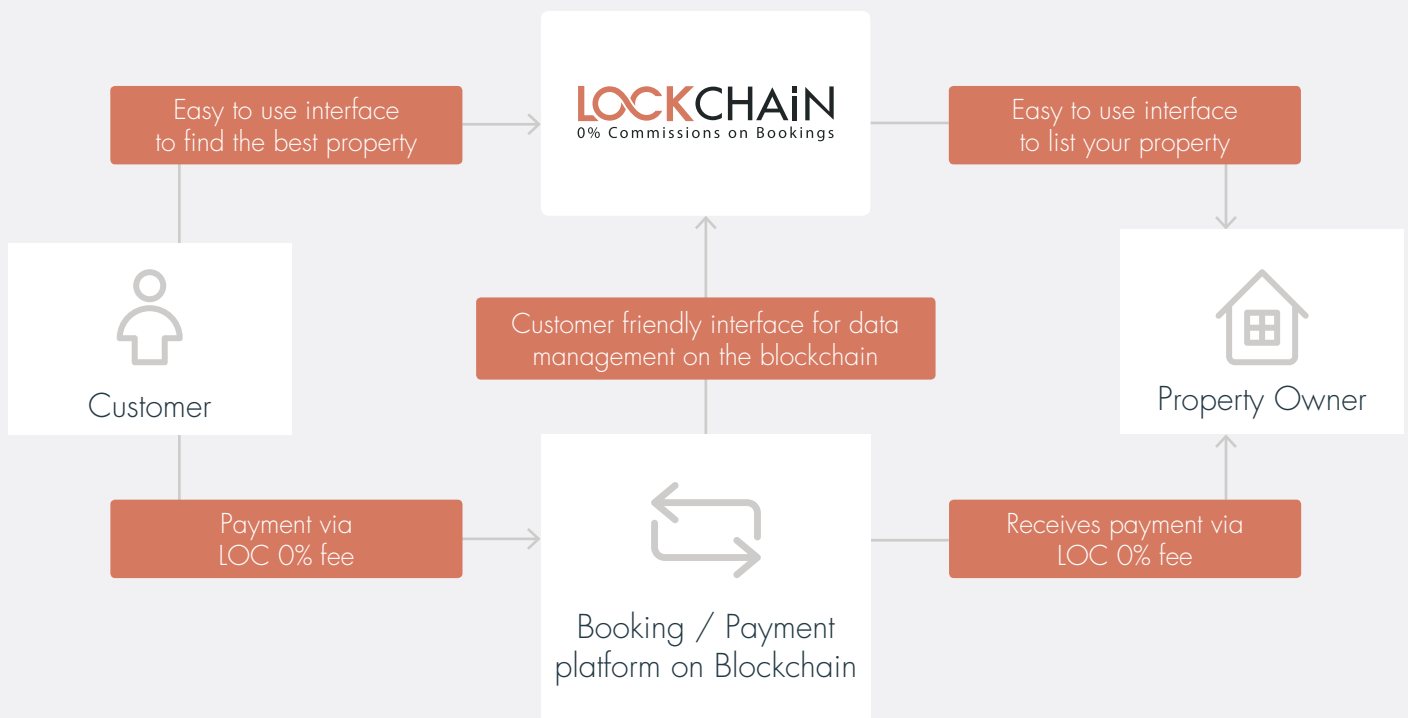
Easy to use interface to find the best property

LOCKCHAIN
0% Commissions on Bookings

Easy to use interface to list your property

Customer

Customer friendly interface for data management on the blockchain

Property Owner

Payment via LOC 0% fee

Booking / Payment platform on Blockchain

Receives payment via LOC 0% fee